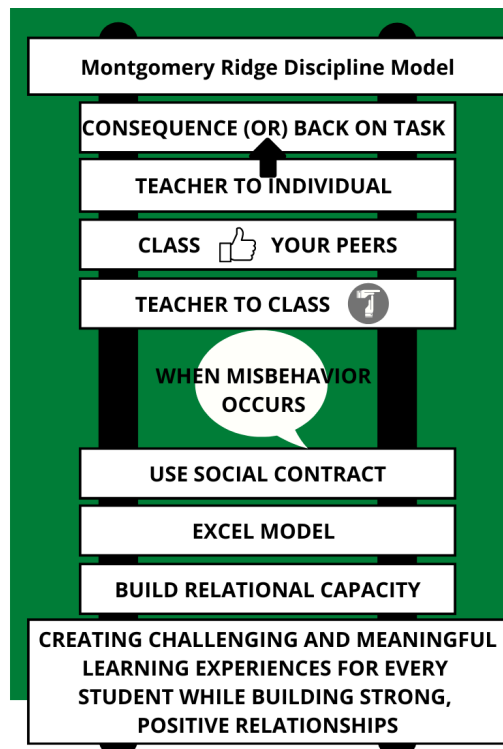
Montgomery Ridge Discipline Model

CONSEQUENCE (OR) BACK ON TASK

TEACHER TO INDIVIDUAL

CLASS YOUR PEERS

TEACHER TO CLASS

WHEN MISBEHAVIOR OCCURS

USE SOCIAL CONTRACT

EXCEL MODEL

BUILD RELATIONAL CAPACITY

CREATING CHALLENGING AND MEANINGFUL LEARNING EXPERIENCES FOR EVERY STUDENT WHILE BUILDING STRONG, POSITIVE RELATIONSHIPS